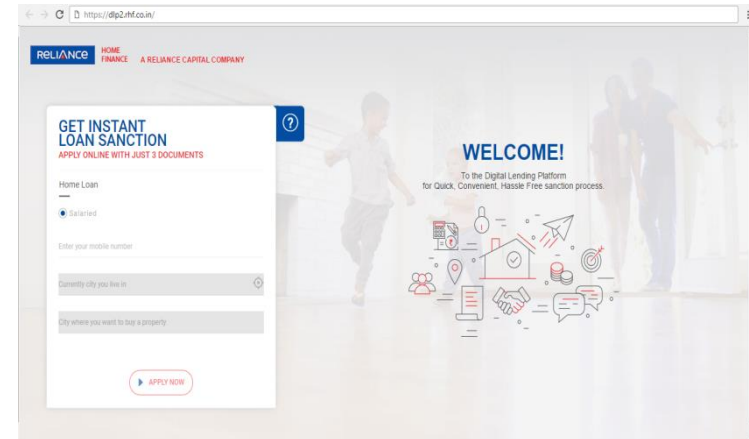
https://dlp2.rhf.co.in/

RELIANCE HOME FINANCE A RELIANCE CAPITAL COMPANY

GET INSTANT LOAN SANCTION
APPLY ONLINE WITH JUST 3 DOCUMENTS

?

Home Loan

Salaried

Enter your mobile number

Currently city you live in

City where you want to buy a property

APPLY NOW

WELCOME!
To the Digital Lending Platform
for Quick, Convenient, Hassle Free sanction process.